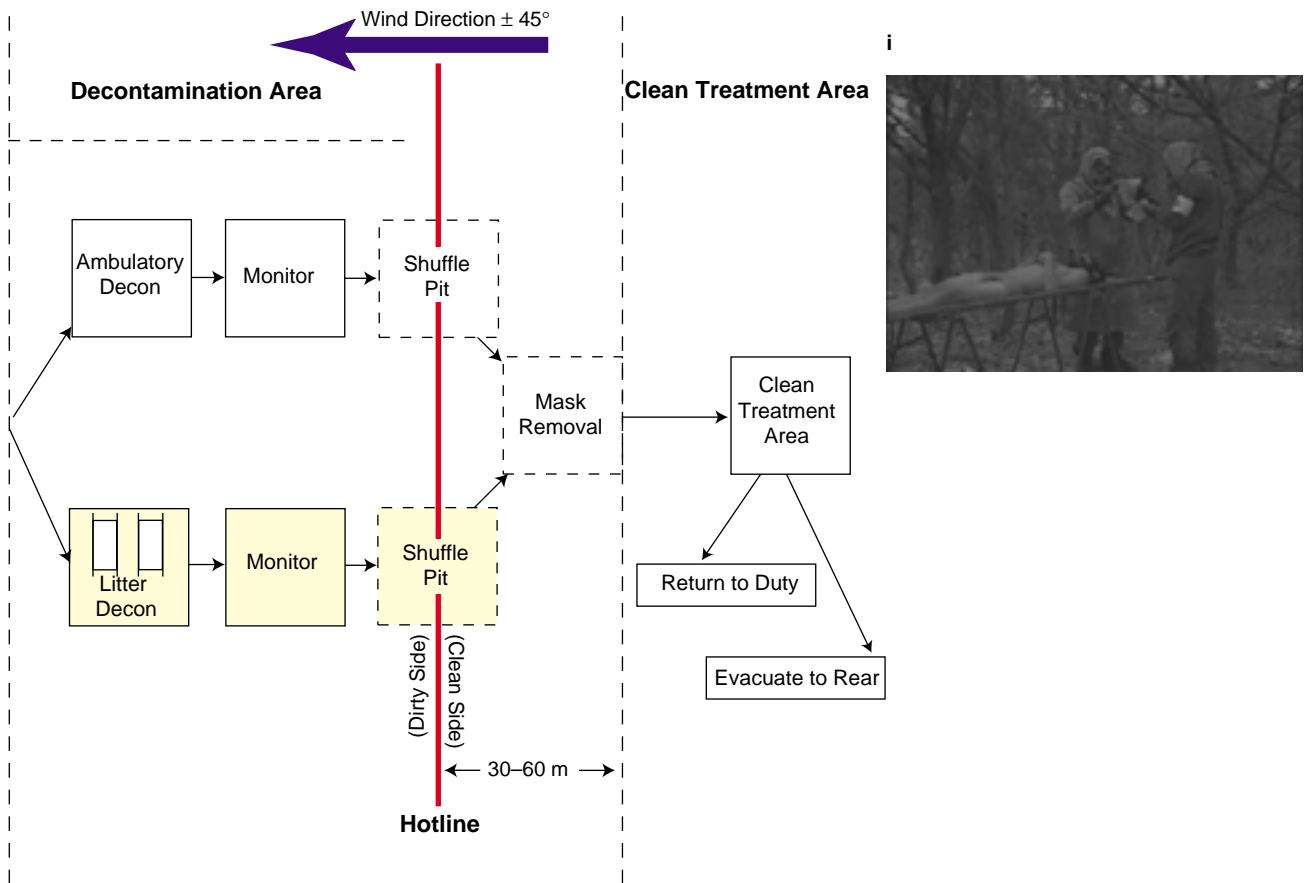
Wind Direction ± 45°

Decontamination Area

Clean Treatment Area

i

Ambulatory Decon

Monitor

Shuffle Pit

Mask Removal

Clean Treatment Area

Litter Decon

Monitor

Shuffle Pit

Return to Duty

Evacuate to Rear

(Dirty Side)

(Clean Side)

30–60 m

Hotline